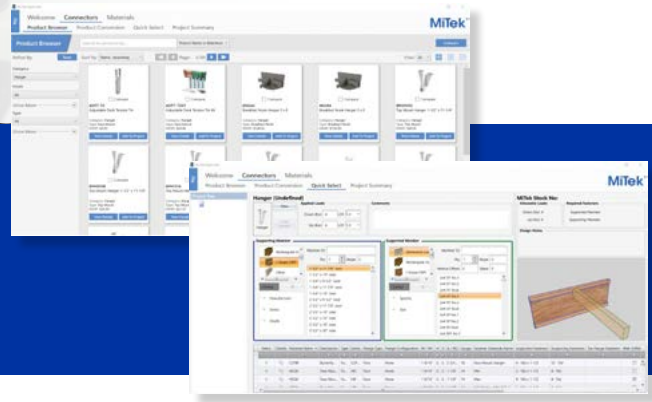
Welcome Connectors Materials

Product Browser Product Correlation Quick Select Project Summary

MiTek

Product Browser

Welcome Connectors Materials

Product Browser Product Correlation Quick Select Project Summary

MiTek

Hanger (Undefined)

Supporting Member

Supported Member

MiTek Stock No: